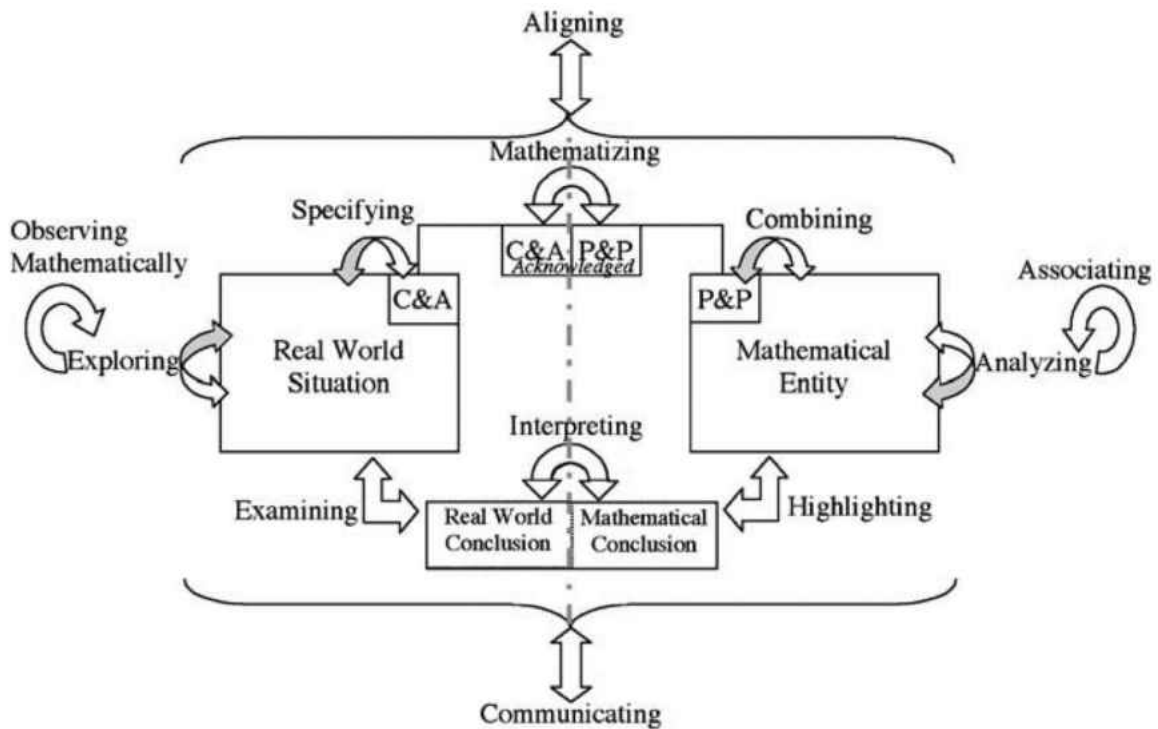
Aligning

Mathematizing

Specifying

Combining

Observing Mathematically

C&A P&P
Acknowledged

Associating

C&A

P&P

Exploring

Real World Situation

Mathematical Entity

Analyzing

Interpreting

Examining

Real World Conclusion

Mathematical Conclusion

Highlighting

Communicating